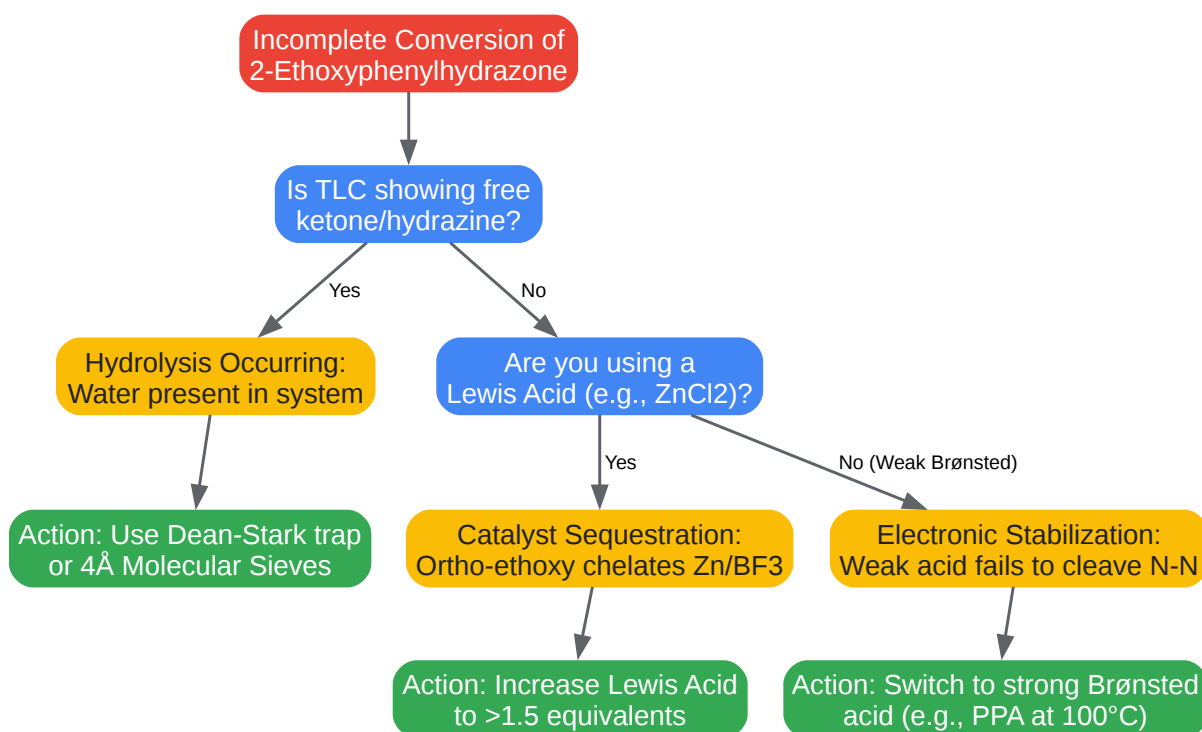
Incomplete Conversion of 2-Ethoxyphenylhydrazone

Is TLC showing free ketone/hydrazine?

Yes

No

Hydrolysis Occurring: Water present in system

Are you using a Lewis Acid (e.g., ZnCl2)?

Action: Use Dean-Stark trap or 4Å Molecular Sieves

Yes

No (Weak Brønsted)

Catalyst Sequestration: Ortho-ethoxy chelates Zn/BF3

Electronic Stabilization: Weak acid fails to cleave N-N

Action: Increase Lewis Acid to >1.5 equivalents

Action: Switch to strong Brønsted acid (e.g., PPA at 100°C)